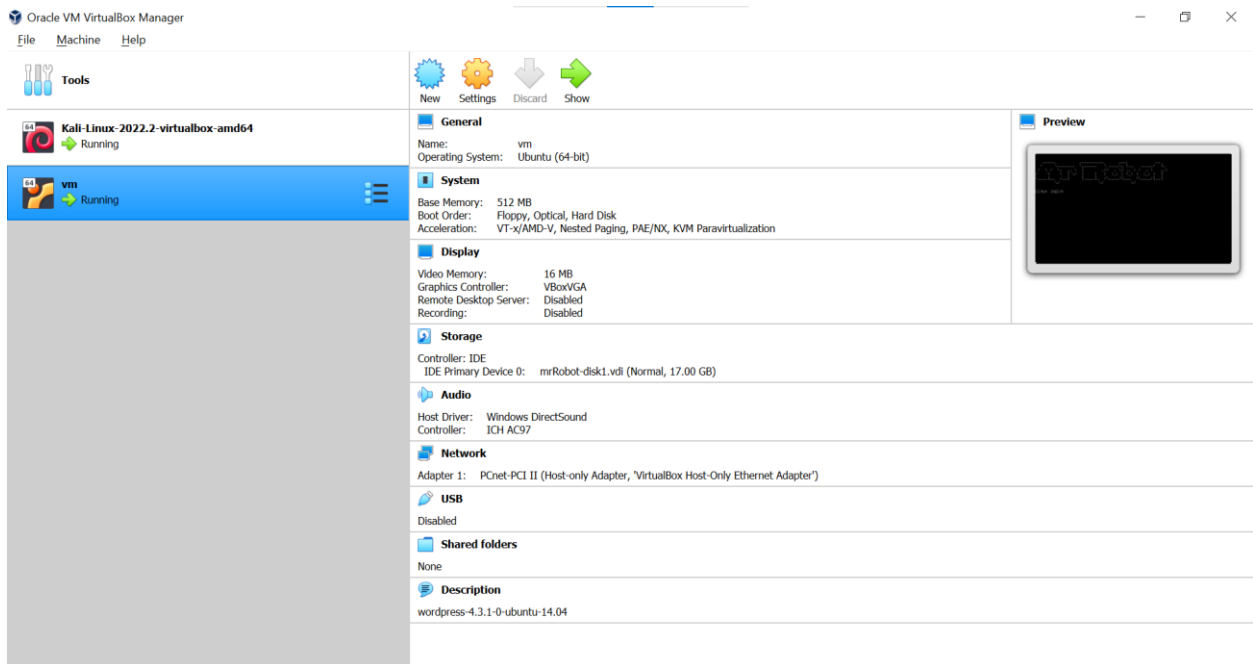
Oracle VM VirtualBox Manager

File Machine Help

Tools

Kali-Linux-2022.2-virtualbox-amd64
Running

vm
Running

New Settings Discard Show

General

Name: vm
Operating System: Ubuntu (64-bit)

System

Base Memory: 512 MB
Boot Order: Floppy, Optical, Hard Disk
Acceleration: VT-x/AMD-V, Nested Paging, PAE/NX, KVM Paravirtualization

Display

Video Memory: 16 MB
Graphics Controller: VBoxVGA
Remote Desktop Server: Disabled
Recording: Disabled

Storage

Controller: IDE
IDE Primary Device 0: mrRobot-disk1.vdi (Normal, 17.00 GB)

Audio

Host Driver: Windows DirectSound
Controller: ICH AC97

Network

Adapter 1: PCnet-PCI II (Host-only Adapter, 'VirtualBox Host-Only Ethernet Adapter')

USB

Disabled

Shared folders

None

Description

wordpress-4.3.1-0-ubuntu-14.04

Preview

Mr Robot